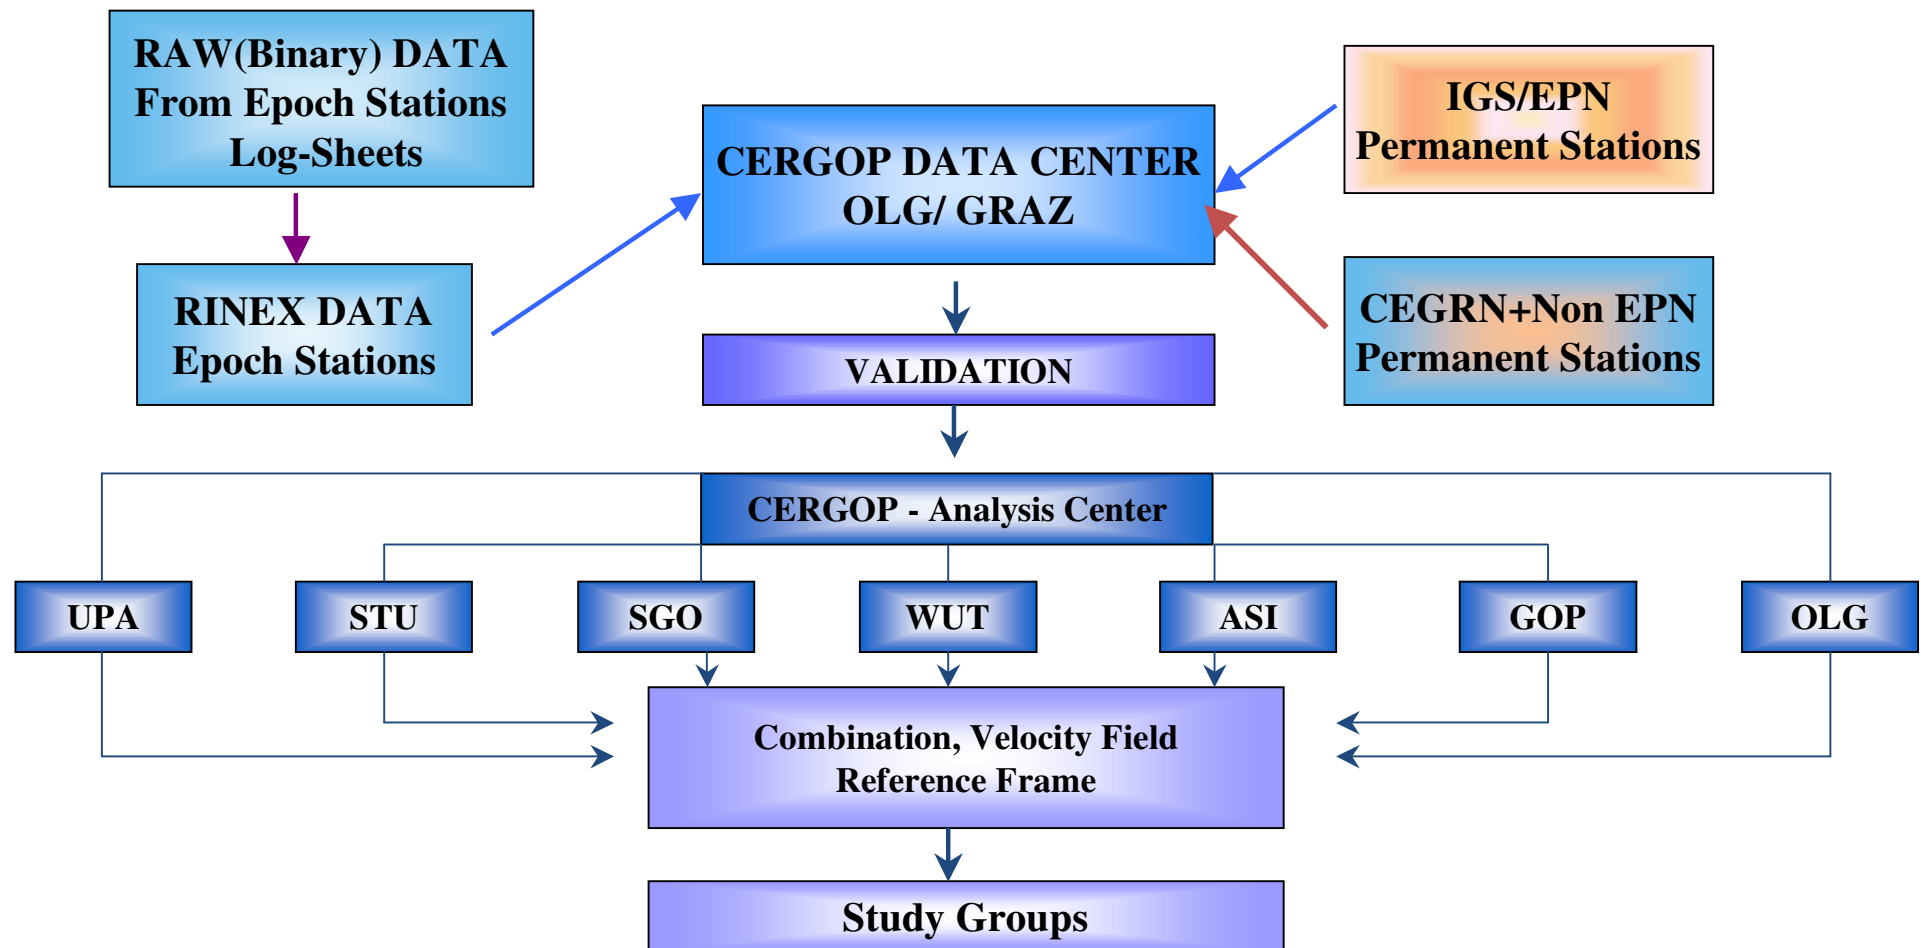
RAW(Binary) DATA
From Epoch Stations
Log-Sheets

RINEX DATA
Epoch Stations

CERGOP DATA CENTER
OLG/ GRAZ

IGS/EPN
Permanent Stations

CEGRN+Non EPN
Permanent Stations

VALIDATION

CERGOP - Analysis Center

UPA

STU

SGO

WUT

ASI

GOP

OLG

Combination, Velocity Field
Reference Frame

Study Groups